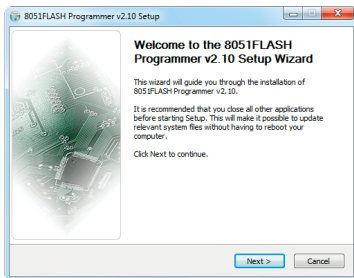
8051FLASH Programmer v2.10 Setup

Welcome to the 8051FLASH Programmer v2.10 Setup Wizard

This wizard will guide you through the installation of 8051FLASH Programmer v2.10.

It is recommended that you close all other applications before starting Setup. This will make it possible to update relevant system files without having to reboot your computer.

Click Next to continue.

Next >

Cancel